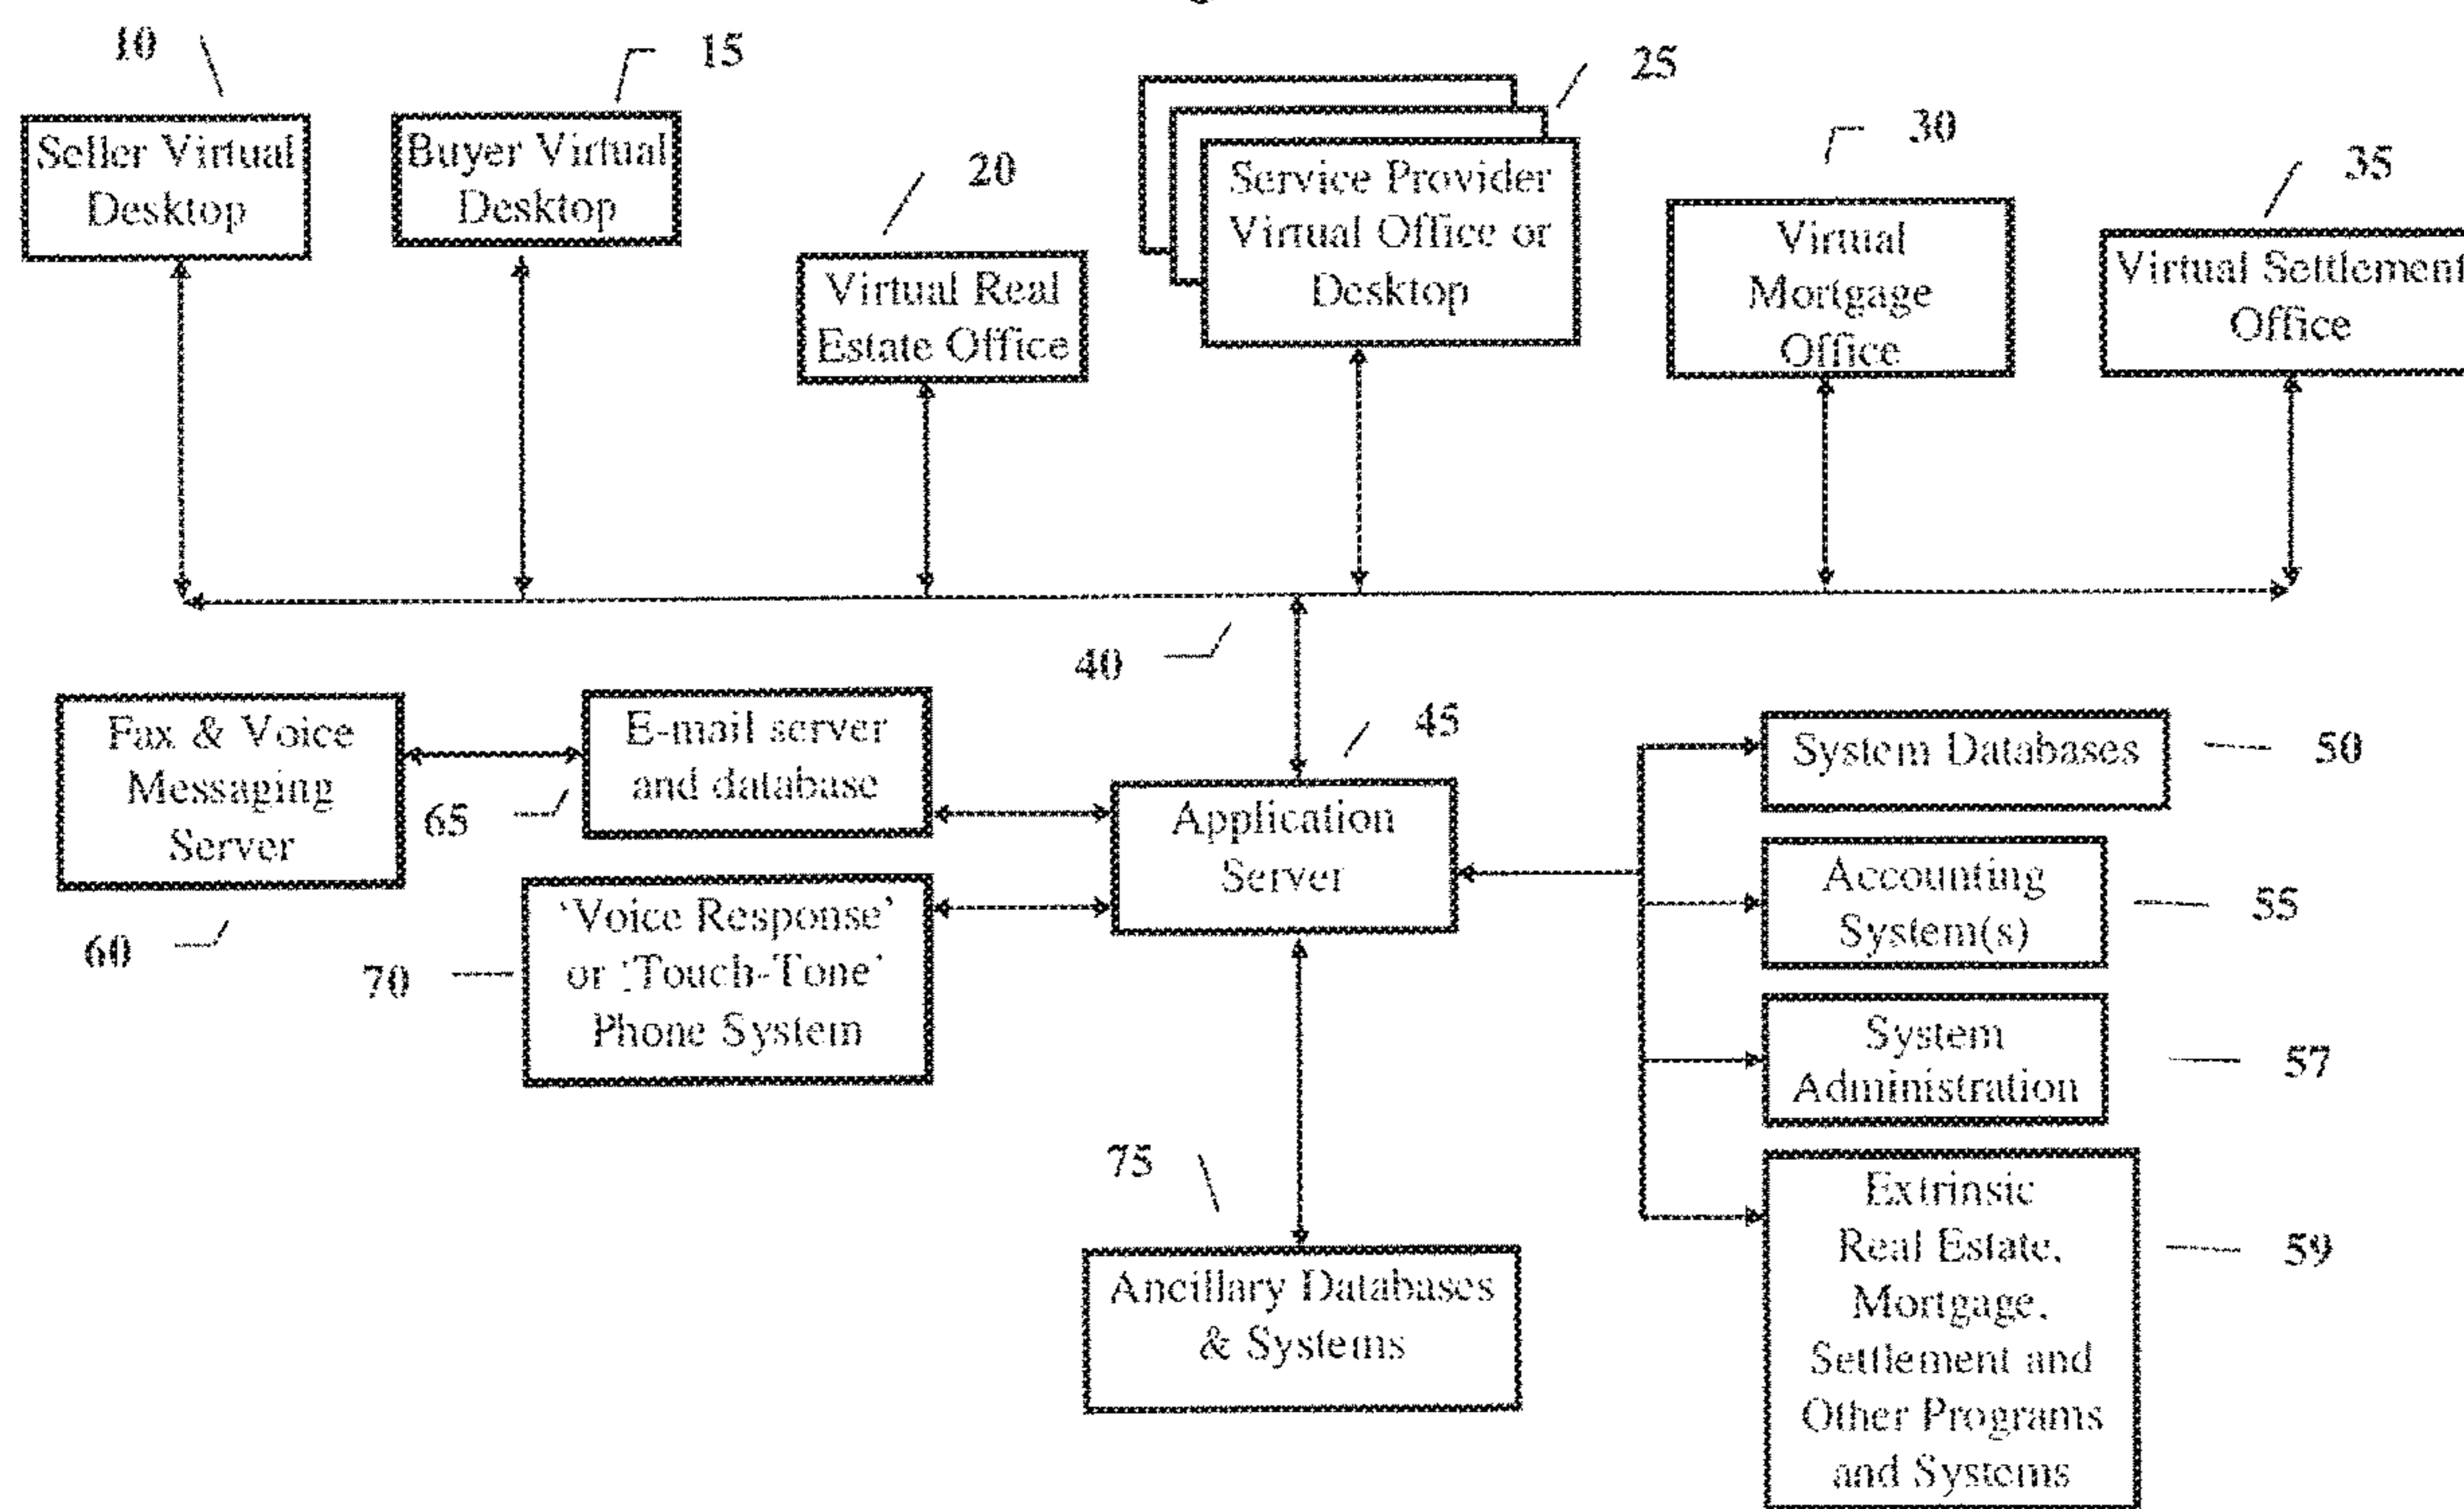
10
Seller Virtual Desktop

15
Buyer Virtual Desktop

20
Virtual Real Estate Office

25
Service Provider Virtual Office or Desktop

30
Virtual Mortgage Office

35
Virtual Settlement Office

40

Fax & Voice Messaging Server

60

E-mail server and database

65

45
Application Server

'Voice Response' or 'Touch-Tone' Phone System

70

System Databases
50

Accounting System(s)
55

System Administration
57

Extrinsic Real Estate, Mortgage, Settlement and Other Programs and Systems
59

75
Ancillary Databases & Systems